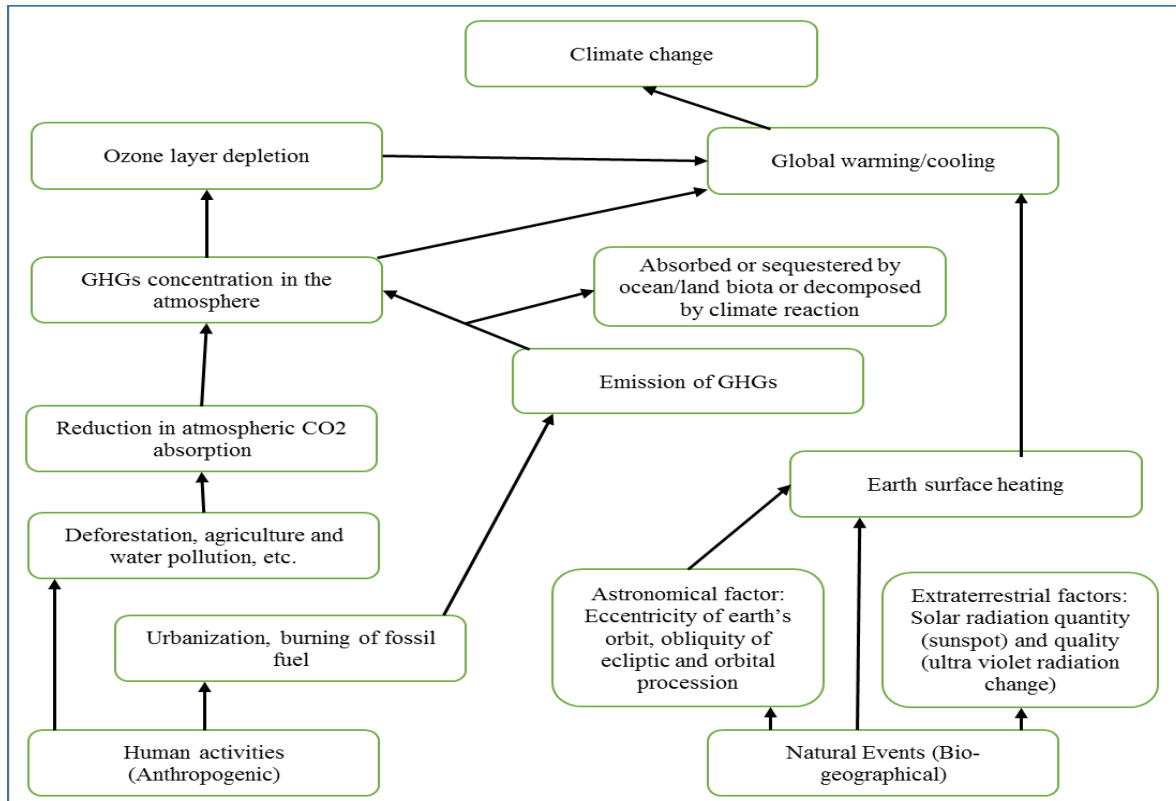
Climate change

Ozone layer depletion

Global warming/cooling

GHGs concentration in the atmosphere

Absorbed or sequestered by ocean/land biota or decomposed by climate reaction

Emission of GHGs

Reduction in atmospheric CO2 absorption

Earth surface heating

Deforestation, agriculture and water pollution, etc.

Astronomical factor: Eccentricity of earth's orbit, obliquity of ecliptic and orbital procession

Extraterrestrial factors: Solar radiation quantity (sunspot) and quality (ultra violet radiation change)

Urbanization, burning of fossil fuel

Human activities (Anthropogenic)

Natural Events (Bio-geographical)